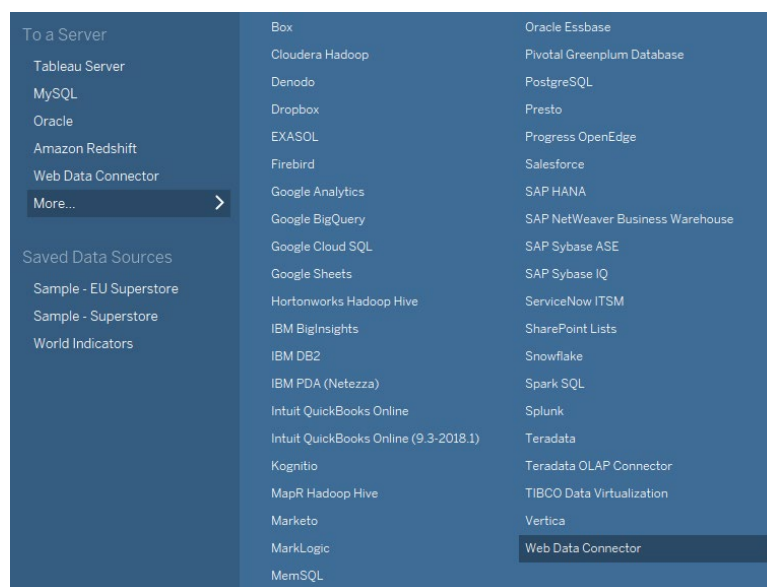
To a Server
Tableau Server
MySQL
Oracle
Amazon Redshift
Web Data Connector
More...

Saved Data Sources
Sample - EU Superstore
Sample - Superstore
World Indicators

Box
Cloudera Hadoop
Denodo
Dropbox
EXASOL
Firebird
Google Analytics
Google BigQuery
Google Cloud SQL
Google Sheets
Hortonworks Hadoop Hive
IBM BigInsights
IBM DB2
IBM PDA (Netezza)
Intuit QuickBooks Online
Intuit QuickBooks Online (9.3-2018.1)
Kognitio
MapR Hadoop Hive
Marketo
MarkLogic
MemSQL

Oracle Essbase
Pivotal Greenplum Database
PostgreSQL
Presto
Progress OpenEdge
Salesforce
SAP HANA
SAP NetWeaver Business Warehouse
SAP Sybase ASE
SAP Sybase IQ
ServiceNow ITSM
SharePoint Lists
Snowflake
Spark SQL
Splunk
Teradata
Teradata OLAP Connector
TIBCO Data Virtualization
Vertica
Web Data Connector